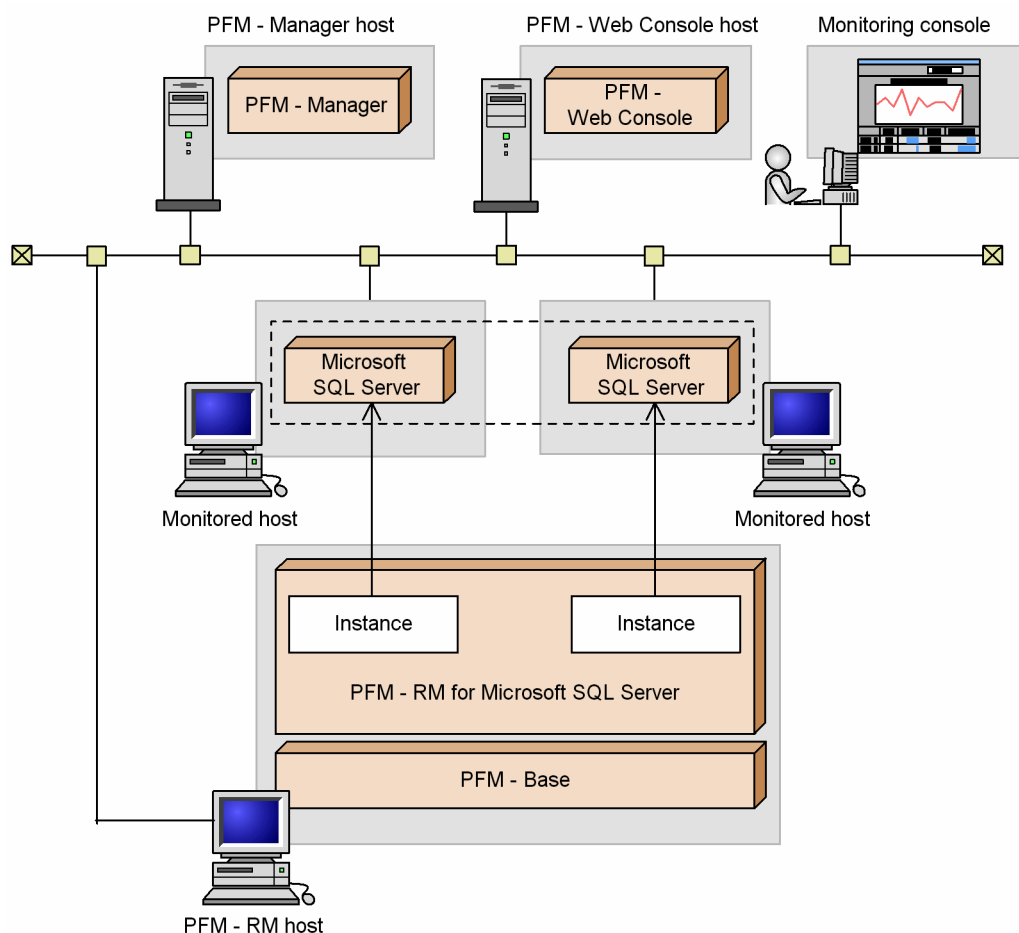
PFM - Manager host

PFM - Manager

PFM - Web Console host

PFM - Web Console

Monitoring console

Microsoft SQL Server

Microsoft SQL Server

Monitored host

Monitored host

Instance

Instance

PFM - RM for Microsoft SQL Server

PFM - Base

PFM - RM host